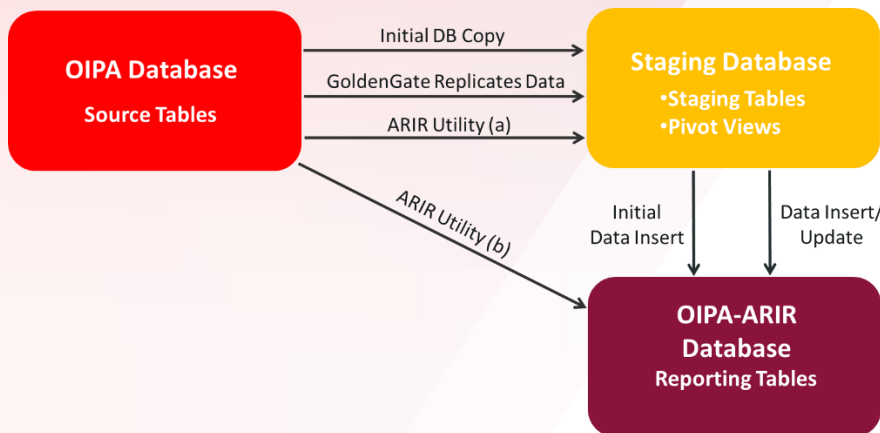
OIPA Database
Source Tables

Initial DB Copy
GoldenGate Replicates Data
ARIR Utility (a)

Staging Database
•Staging Tables
•Pivot Views

ARIR Utility (b)

Initial Data Insert

Data Insert/ Update

OIPA-ARIR Database
Reporting Tables